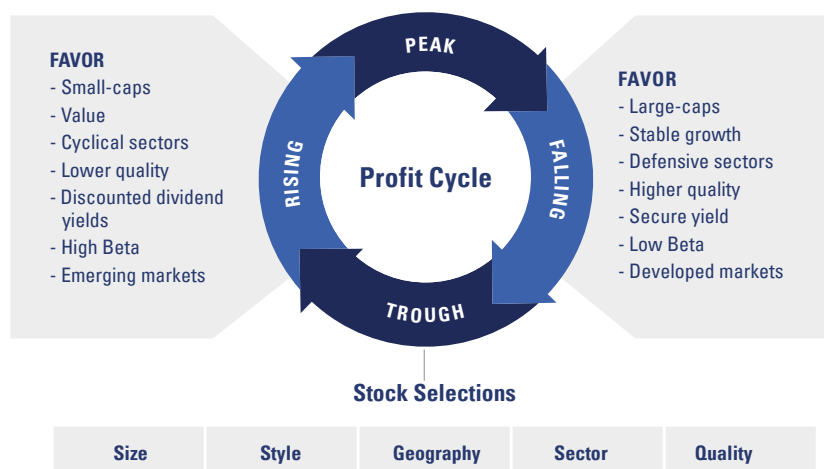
FAVOR
- Small-caps
- Value
- Cyclical sectors
- Lower quality
- Discounted dividend yields
- High Beta
- Emerging markets

PEAK

RISING

Profit Cycle

FALLING

TROUGH

FAVOR
- Large-caps
- Stable growth
- Defensive sectors
- Higher quality
- Secure yield
- Low Beta
- Developed markets

Stock Selections

| Size | Style | Geography | Sector | Quality |
|---|---|---|---|---|